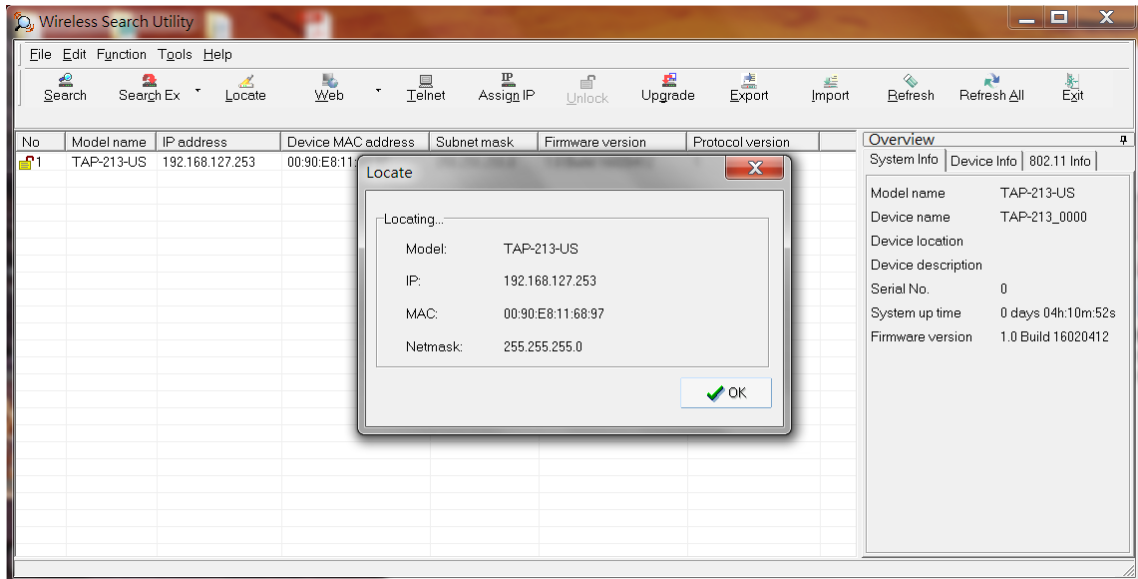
Wireless Search Utility

File Edit Function Tools Help

Search Search Ex Locate Web Telnet Assign IP Unlock Upgrade Export Import Refresh Refresh All Exit

| No | Model name | IP address | Device MAC address | Subnet mask | Firmware version | Protocol version |
|---|---|---|---|---|---|---|
| 1 | TAP-213-US | 192.168.127.253 | 00:90:E8:11: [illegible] | | | |

Locate

Locating...

Model: TAP-213-US
IP: 192.168.127.253
MAC: 00:90:E8:11:68:97
Netmask: 255.255.255.0

OK

Overview
System Info | Device Info | 802.11 Info

Model name TAP-213-US
Device name TAP-213_0000
Device location
Device description
Serial No. 0
System up time 0 days 04h:10m:52s
Firmware version 1.0 Build 16020412